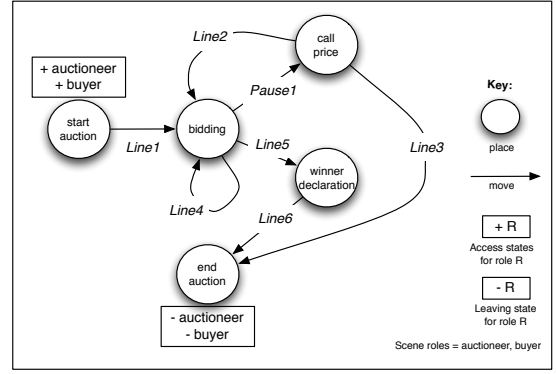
+ auctioneer
+ buyer

start auction

Line1

Line2

bidding

Pause1

call price

Line5

winner declaration

Line4

Line6

Line3

end auction

- auctioneer
- buyer

Key:

place

move

+ R

Access states for role R

- R

Leaving state for role R

Scene roles = auctioneer, buyer